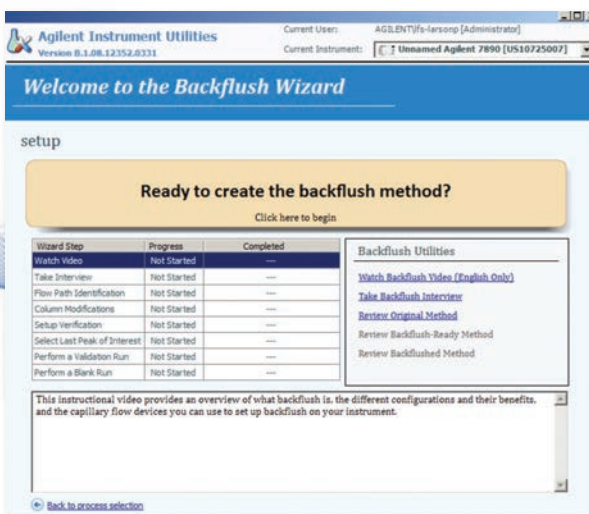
Agilent Instrument Utilities
Version B.1.08.12352.0331

Current User: AGILENT\fs-larsonp [Administrator]
Current Instrument: Unnamed Agilent 7890 [US10725007]

Welcome to the Backflush Wizard

setup

Ready to create the backflush method?
Click here to begin

| Wizard Step | Progress | Completed |
|---|---|---|
| Watch Video | Not Started | --- |
| Take Interview | Not Started | --- |
| Flow Path Identification | Not Started | --- |
| Column Modifications | Not Started | --- |
| Setup Verification | Not Started | --- |
| Select Last Peak of Interest | Not Started | --- |
| Perform a Validation Run | Not Started | --- |
| Perform a Blank Run | Not Started | --- |

Backflush Utilities

Watch Backflush Video (English Only)
Take Backflush Interview
Review Original Method
Review Backflush-Ready Method
Review Backflushed Method

This instructional video provides an overview of what backflush is, the different configurations and their benefits, and the capillary flow devices you can use to set up backflush on your instrument.

Back to process selection